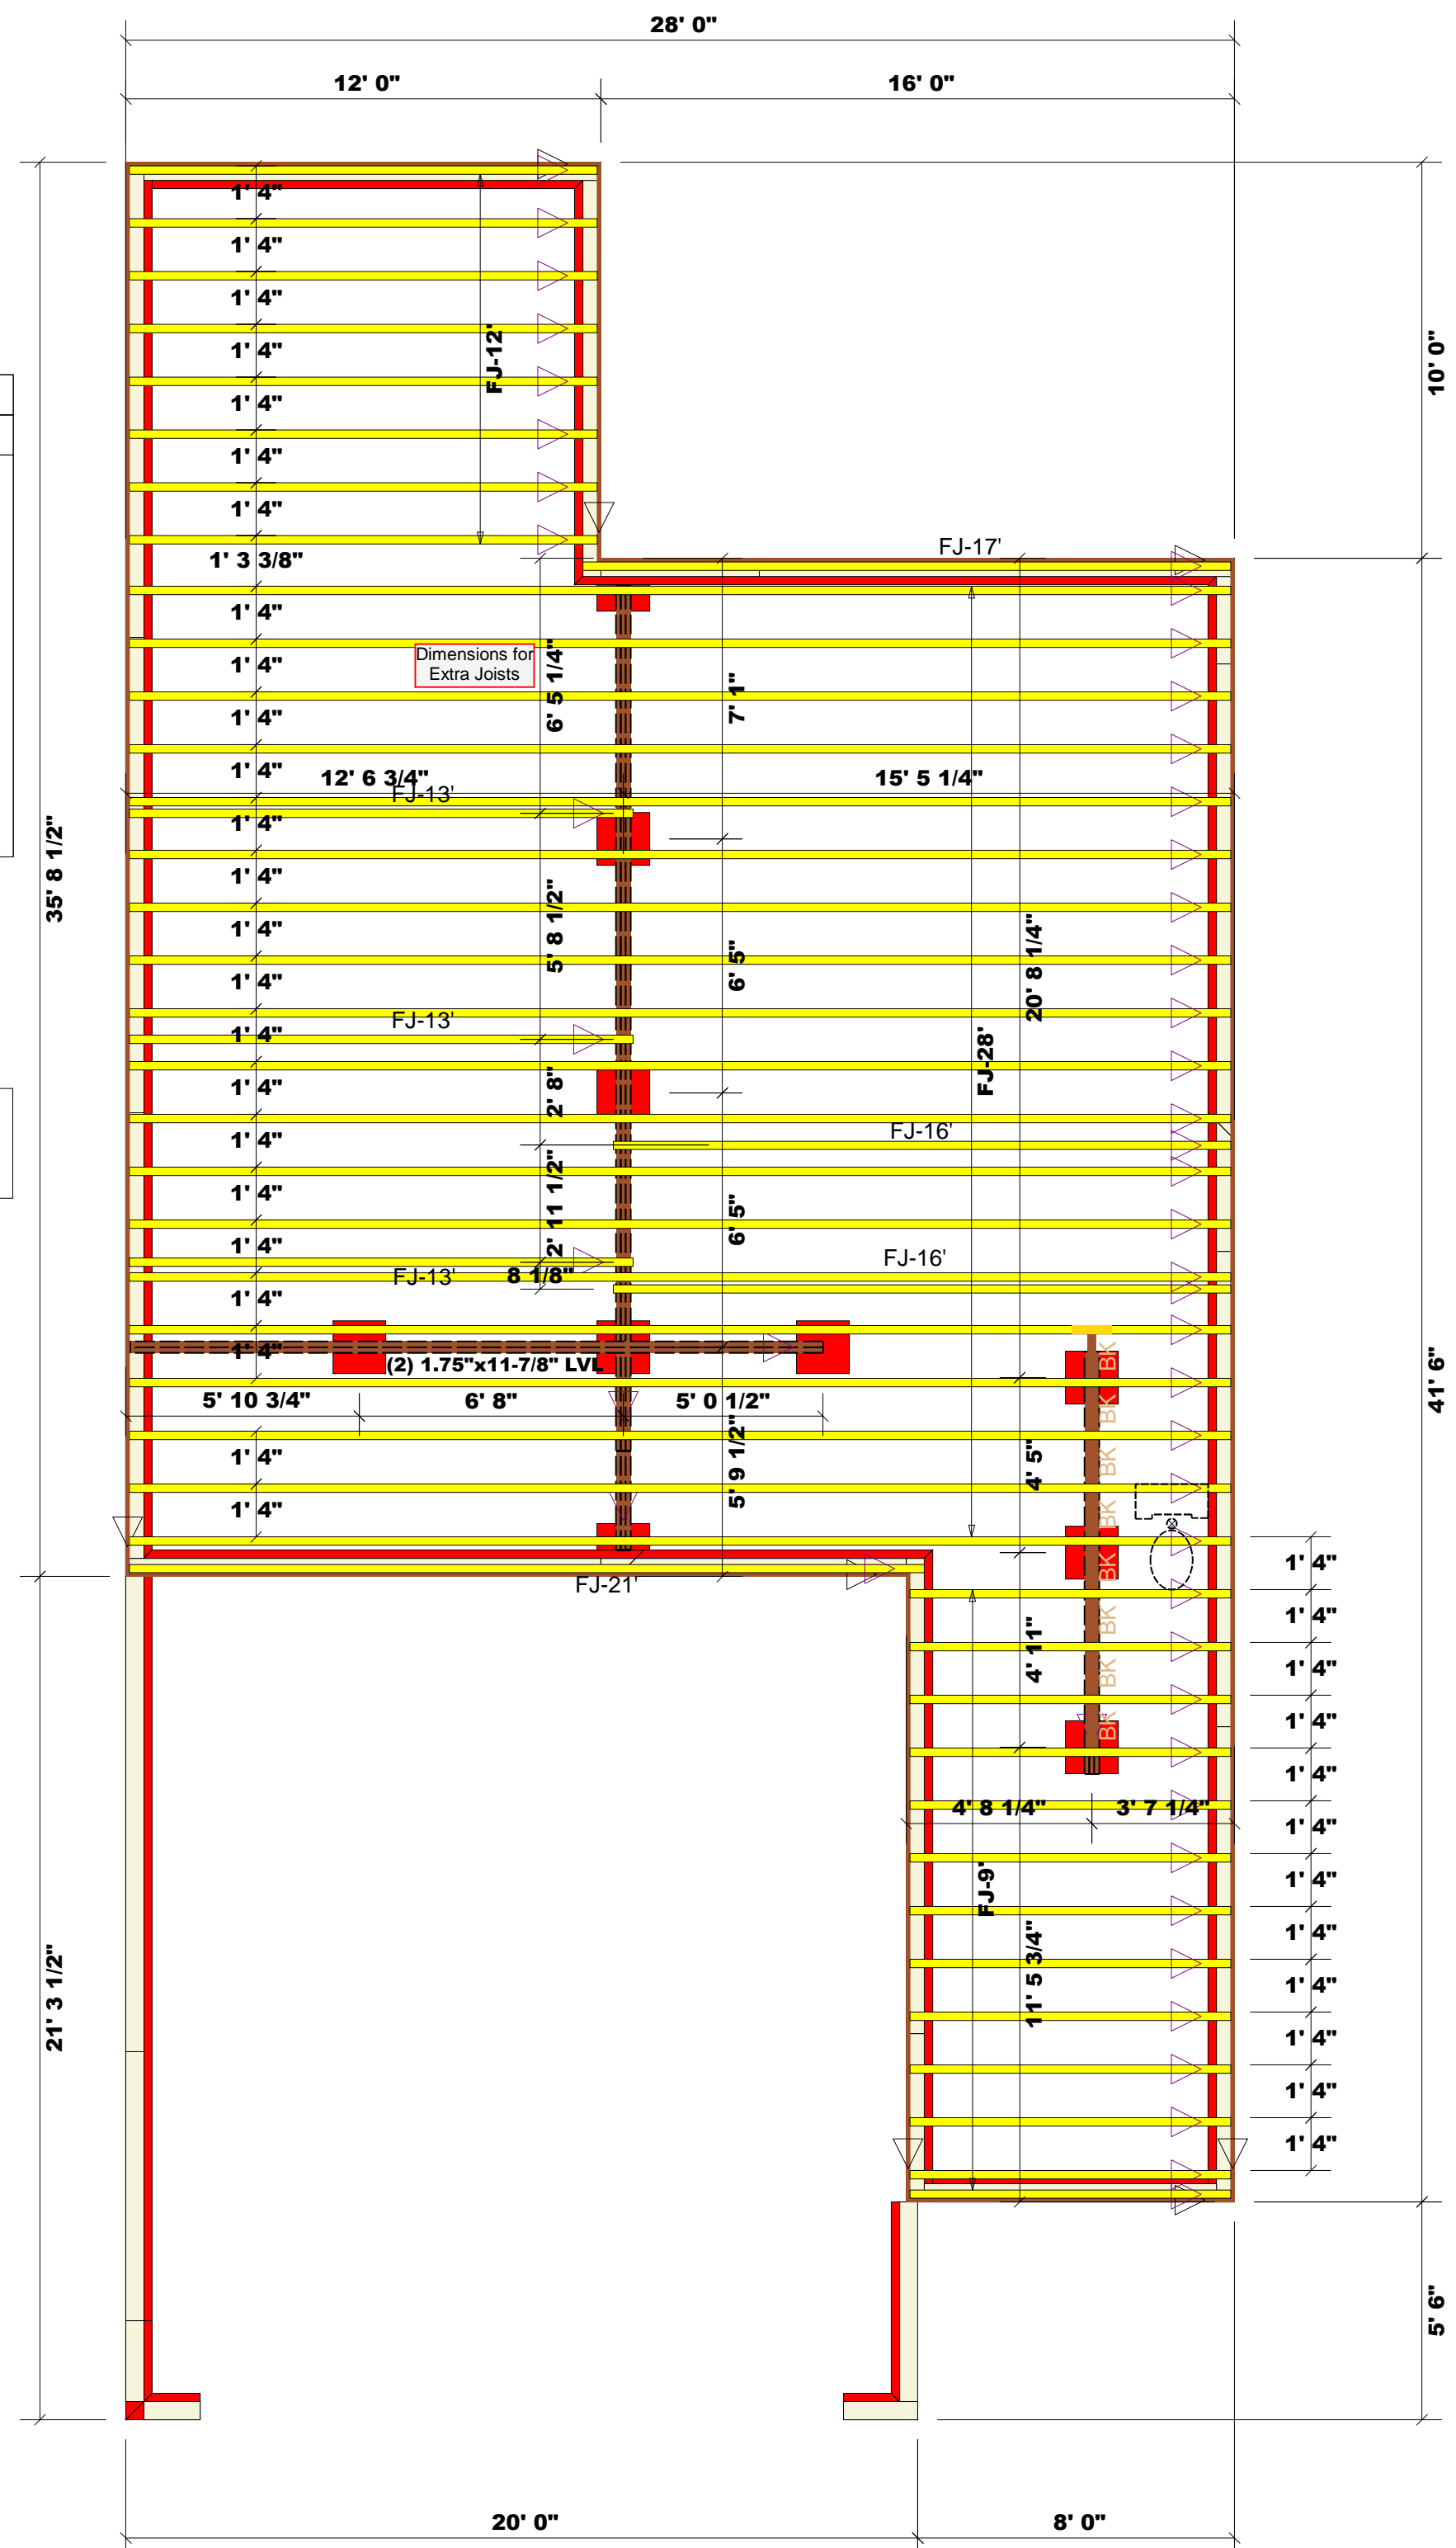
28' 0"
12' 0"
16' 0"
10' 0"
41' 6"
5' 6"
35' 8 1/2"
21' 3 1/2"
1' 4"
1' 4"
1' 4"
1' 4"
1' 4"
1' 4"
1' 4"
1' 3 3/8"
FJ-12'
FJ-17'
1' 4"
1' 4"
Dimensions for Extra Joists
6' 5 1/4"
7' 1"
1' 4"
1' 4"
12' 6 3/4"
FJ-13'
15' 5 1/4"
1' 4"
1' 4"
1' 4"
5' 8 1/2"
1' 4"
6' 5"
20' 8 1/4"
FJ-13'
1' 4"
FJ-28'
1' 4"
2' 8"
1' 4"
FJ-16'
1' 4"
2' 11 1/2"
6' 5"
1' 4"
FJ-16'
FJ-13'
8 1/8"
1' 4"
1' 4"
(2) 1.75"x11-7/8" LVL
BK
5' 10 3/4"
6' 8"
5' 0 1/2"
BK
1' 4"
5' 9 1/2"
4' 5"
BK
1' 4"
BK
FJ-21'
BK
1' 4"
1' 4"
BK
1' 4"
4' 11"
BK
1' 4"
BK
1' 4"
4' 8 1/4"
3' 7 1/4"
1' 4"
FJ-9'
1' 4"
11' 5 3/4"
1' 4"
1' 4"
1' 4"
1' 4"
1' 4"
20' 0"
8' 0"